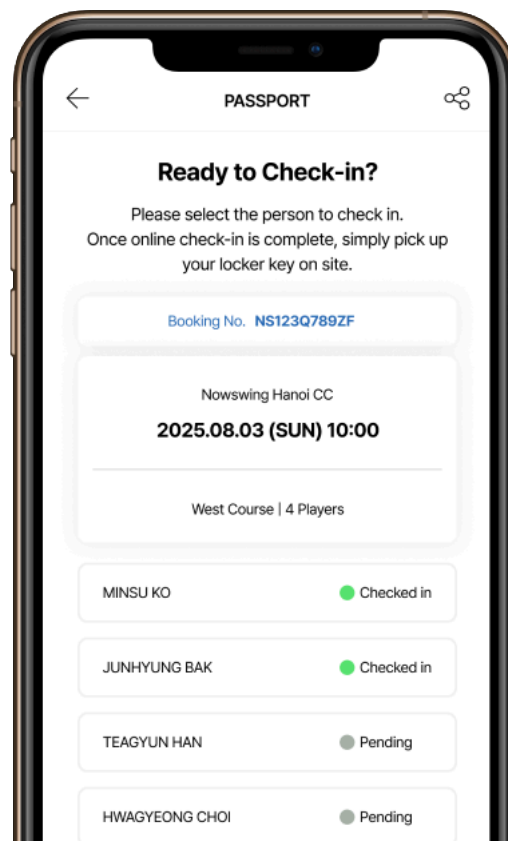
PASSPORT

Ready to Check-in?

Please select the person to check in.
Once online check-in is complete, simply pick up your locker key on site.

Booking No. NS123Q789ZF

Nowswing Hanoi CC

2025.08.03 (SUN) 10:00

West Course | 4 Players

MINSU KO Checked in

JUNHYUNG BAK Checked in

TEAGYUN HAN Pending

HWAGYEONG CHOI Pending